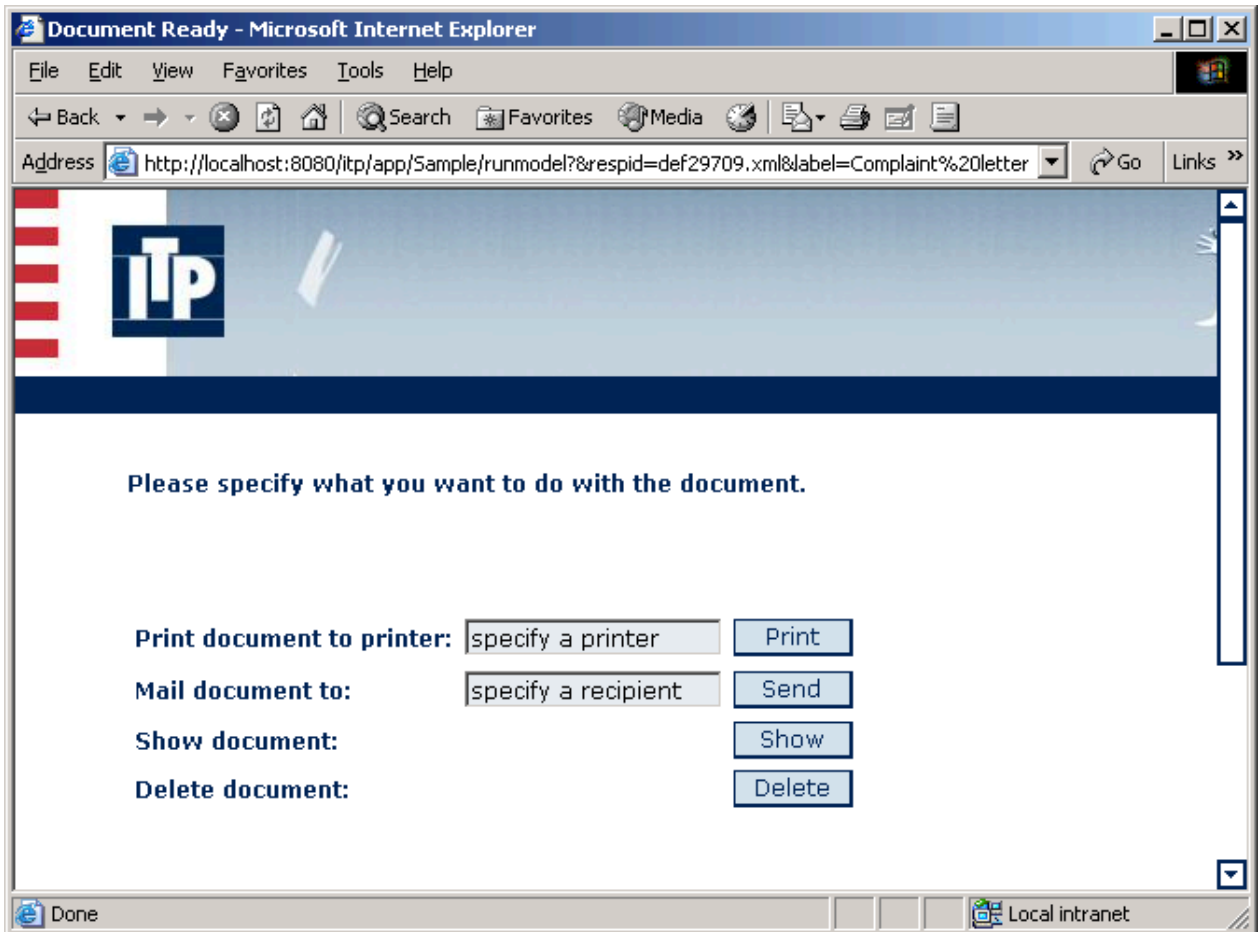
Document Ready - Microsoft Internet Explorer

File Edit View Favorites Tools Help

Back Search Favorites Media

Address http://localhost:8080/itp/app/Sample/runmodel?&respid=def29709.xml&label=Complaint%20letter Go Links »

ITP

Please specify what you want to do with the document.

Print document to printer: specify a printer Print

Mail document to: specify a recipient Send

Show document: Show

Delete document: Delete

Done Local intranet